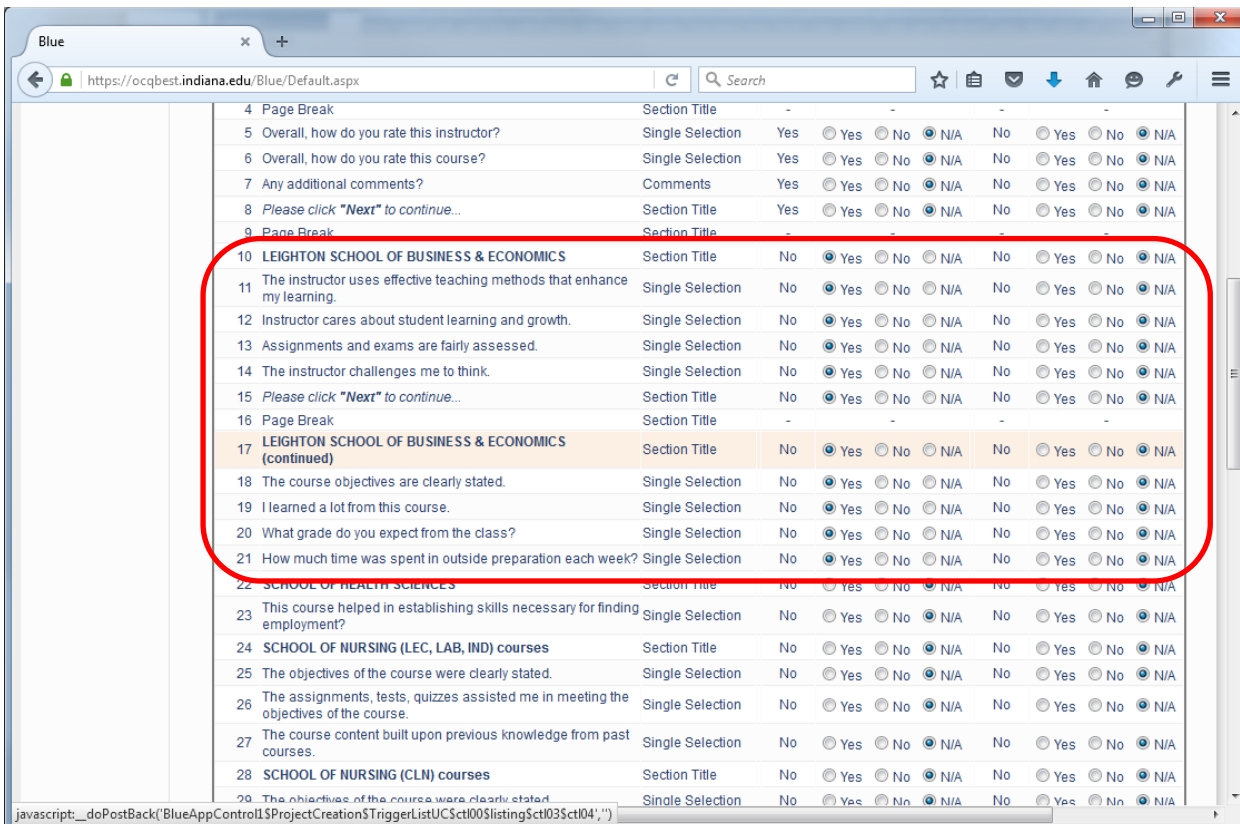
Blue

https://ocqbest.indiana.edu/Blue/Default.aspx

Search

| | | | | | | | | | |
|---|---|---|---|---|---|---|---|---|---|
| 4 | Page Break | Section Title | - | | - | | - | | - |
| 5 | Overall, how do you rate this instructor? | Single Selection | Yes | Yes | No | N/A | No | Yes No | N/A |
| 6 | Overall, how do you rate this course? | Single Selection | Yes | Yes | No | N/A | No | Yes No | N/A |
| 7 | Any additional comments? | Comments | Yes | Yes | No | N/A | No | Yes No | N/A |
| 8 | *Please click **"Next"** to continue...* | Section Title | Yes | Yes | No | N/A | No | Yes No | N/A |
| 9 | Page Break | Section Title | - | | - | | - | | - |
| 10 | **LEIGHTON SCHOOL OF BUSINESS & ECONOMICS** | Section Title | No | Yes | No | N/A | No | Yes No | N/A |
| 11 | The instructor uses effective teaching methods that enhance my learning. | Single Selection | No | Yes | No | N/A | No | Yes No | N/A |
| 12 | Instructor cares about student learning and growth. | Single Selection | No | Yes | No | N/A | No | Yes No | N/A |
| 13 | Assignments and exams are fairly assessed. | Single Selection | No | Yes | No | N/A | No | Yes No | N/A |
| 14 | The instructor challenges me to think. | Single Selection | No | Yes | No | N/A | No | Yes No | N/A |
| 15 | *Please click **"Next"** to continue...* | Section Title | No | Yes | No | N/A | No | Yes No | N/A |
| 16 | Page Break | Section Title | - | | - | | - | | - |
| 17 | **LEIGHTON SCHOOL OF BUSINESS & ECONOMICS (continued)** | Section Title | No | Yes | No | N/A | No | Yes No | N/A |
| 18 | The course objectives are clearly stated. | Single Selection | No | Yes | No | N/A | No | Yes No | N/A |
| 19 | I learned a lot from this course. | Single Selection | No | Yes | No | N/A | No | Yes No | N/A |
| 20 | What grade do you expect from the class? | Single Selection | No | Yes | No | N/A | No | Yes No | N/A |
| 21 | How much time was spent in outside preparation each week? | Single Selection | No | Yes | No | N/A | No | Yes No | N/A |
| 22 | **SCHOOL OF HEALTH SCIENCES** | Section Title | No | Yes | No | N/A | No | Yes No | N/A |
| 23 | This course helped in establishing skills necessary for finding employment? | Single Selection | No | Yes | No | N/A | No | Yes No | N/A |
| 24 | **SCHOOL OF NURSING (LEC, LAB, IND) courses** | Section Title | No | Yes | No | N/A | No | Yes No | N/A |
| 25 | The objectives of the course were clearly stated. | Single Selection | No | Yes | No | N/A | No | Yes No | N/A |
| 26 | The assignments, tests, quizzes assisted me in meeting the objectives of the course. | Single Selection | No | Yes | No | N/A | No | Yes No | N/A |
| 27 | The course content built upon previous knowledge from past courses. | Single Selection | No | Yes | No | N/A | No | Yes No | N/A |
| 28 | **SCHOOL OF NURSING (CLN) courses** | Section Title | No | Yes | No | N/A | No | Yes No | N/A |
| 29 | The objectives of the course were clearly stated. | Single Selection | No | Yes | No | N/A | No | Yes No | N/A |

javascript:__doPostBack('BlueAppControl1$ProjectCreation$TriggerListUC$ctl00$listing$ctl03$ctl04','')